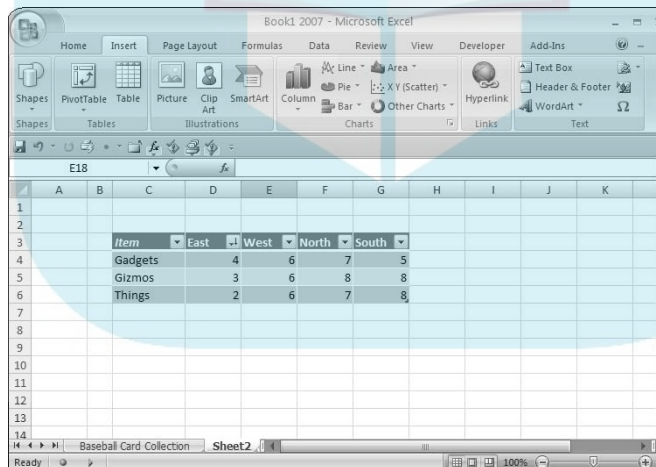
Book1 2007 - Microsoft Excel

Home Insert Page Layout Formulas Data Review View Developer Add-Ins

Shapes PivotTable Table Picture Clip Art SmartArt Column Line Pie Bar Area X Y (Scatter) Other Charts Hyperlink Text Box Header & Footer WordArt $\Omega$

Shapes Tables Illustrations Charts Links Text

E18 $f_x$

| | A | B | C | D | E | F | G | H | I | J | K |
|---|---|---|---|---|---|---|---|---|---|---|---|
| 1 | | | | | | | | | | | |
| 2 | | | | | | | | | | | |
| 3 | | | Item | East | West | North | South | | | | |
| 4 | | | Gadgets | 4 | 6 | 7 | 5 | | | | |
| 5 | | | Gizmos | 3 | 6 | 8 | 8 | | | | |
| 6 | | | Things | 2 | 6 | 7 | 8 | | | | |
| 7 | | | | | | | | | | | |
| 8 | | | | | | | | | | | |
| 9 | | | | | | | | | | | |
| 10 | | | | | | | | | | | |
| 11 | | | | | | | | | | | |
| 12 | | | | | | | | | | | |
| 13 | | | | | | | | | | | |
| 14 | | | | | | | | | | | |

Baseball Card Collection Sheet2

Ready 100%